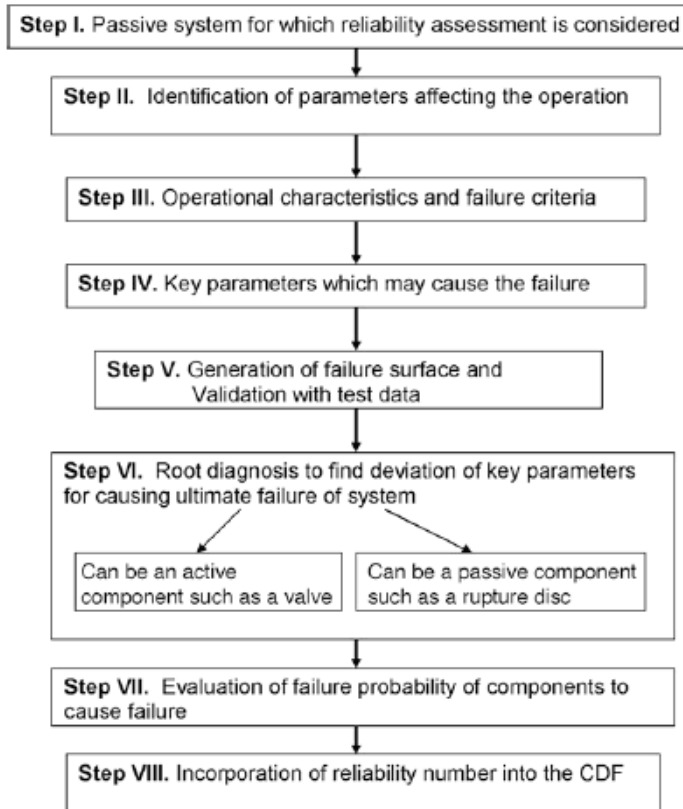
**Step I.** Passive system for which reliability assessment is considered

**Step II.** Identification of parameters affecting the operation

**Step III.** Operational characteristics and failure criteria

**Step IV.** Key parameters which may cause the failure

**Step V.** Generation of failure surface and Validation with test data

**Step VI.** Root diagnosis to find deviation of key parameters for causing ultimate failure of system

Can be an active component such as a valve

Can be a passive component such as a rupture disc

**Step VII.** Evaluation of failure probability of components to cause failure

**Step VIII.** Incorporation of reliability number into the CDF